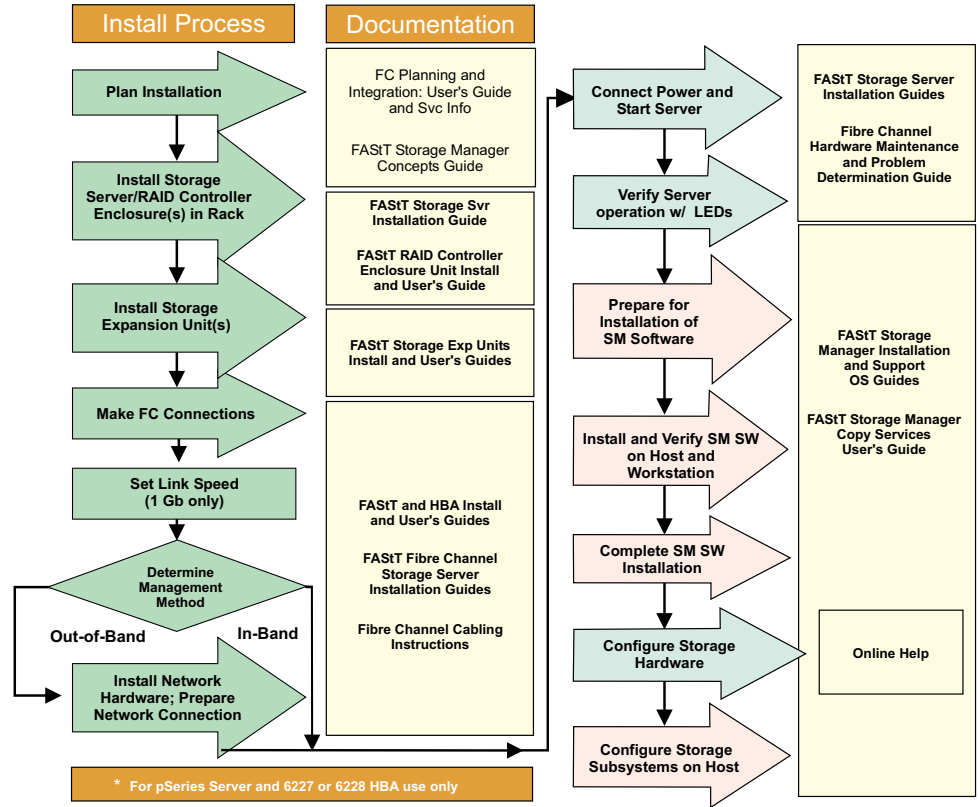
Install Process

Documentation

Plan Installation

FC Planning and Integration: User's Guide and Svc Info

FAStT Storage Manager Concepts Guide

Install Storage Server/RAID Controller Enclosure(s) in Rack

FAStT Storage Svr Installation Guide

FAStT RAID Controller Enclosure Unit Install and User's Guide

Install Storage Expansion Unit(s)

FAStT Storage Exp Units Install and User's Guides

Make FC Connections

Set Link Speed (1 Gb only)

FAStT and HBA Install and User's Guides

FAStT Fibre Channel Storage Server Installation Guides

Fibre Channel Cabling Instructions

Determine Management Method

Out-of-Band

In-Band

Install Network Hardware; Prepare Network Connection

* For pSeries Server and 6227 or 6228 HBA use only

Connect Power and Start Server

FAStT Storage Server Installation Guides

Fibre Channel Hardware Maintenance and Problem Determination Guide

Verify Server operation w/ LEDs

Prepare for Installation of SM Software

FAStT Storage Manager Installation and Support OS Guides

FAStT Storage Manager Copy Services User's Guide

Install and Verify SM SW on Host and Workstation

Complete SM SW Installation

Configure Storage Hardware

Online Help

Configure Storage Subsystems on Host